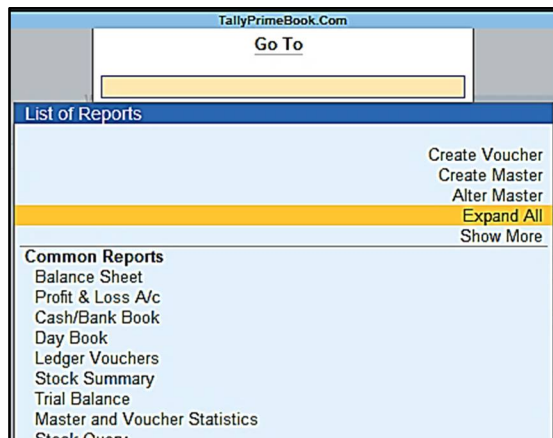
TallyPrimeBook.Com

Go To

List of Reports

Create Voucher
Create Master
Alter Master
Expand All
Show More

Common Reports
Balance Sheet
Profit & Loss A/c
Cash/Bank Book
Day Book
Ledger Vouchers
Stock Summary
Trial Balance
Master and Voucher Statistics
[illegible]